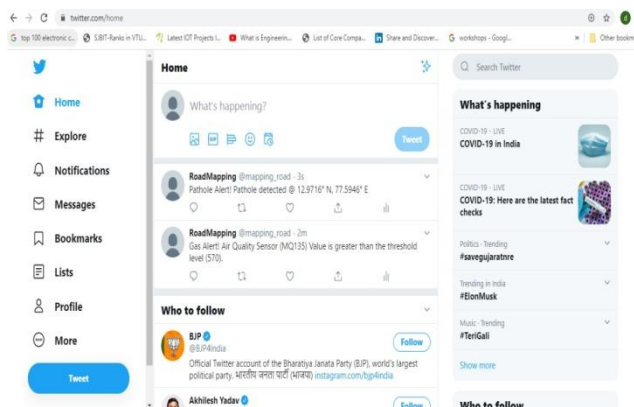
twitter.com/home

top 100 electronic c... SJBIT-Ranks in VTU... Latest IOT Projects I... What is Engineerin... List of Core Compa... Share and Discover... workshops - Googl... » Other bookm

Home
Explore
Notifications
Messages
Bookmarks
Lists
Profile
More
Tweet

Home

What's happening?

Tweet

RoadMapping @mapping_road · 3s
Pathole Alert! Pathole detected @ 12.9716° N, 77.5946° E

RoadMapping @mapping_road · 2m
Gas Alert! Air Quality Sensor (MQ135) Value is greater than the threshold level (570).

Who to follow

BJP @BJP4India
Official Twitter account of the Bharatiya Janata Party (BJP), world's largest political party. भारतीय जनता पार्टी (भाजपा) instagram.com/bjp4india
Follow

Akhilesh Yadav
Follow

Search Twitter

What's happening

COVID-19 · LIVE
COVID-19 in India

COVID-19 · LIVE
COVID-19: Here are the latest fact checks

Politics · Trending
#savegujaratnre

Trending in India
#ElonMusk

Music · Trending
#TeriGali

Show more

Who to follow